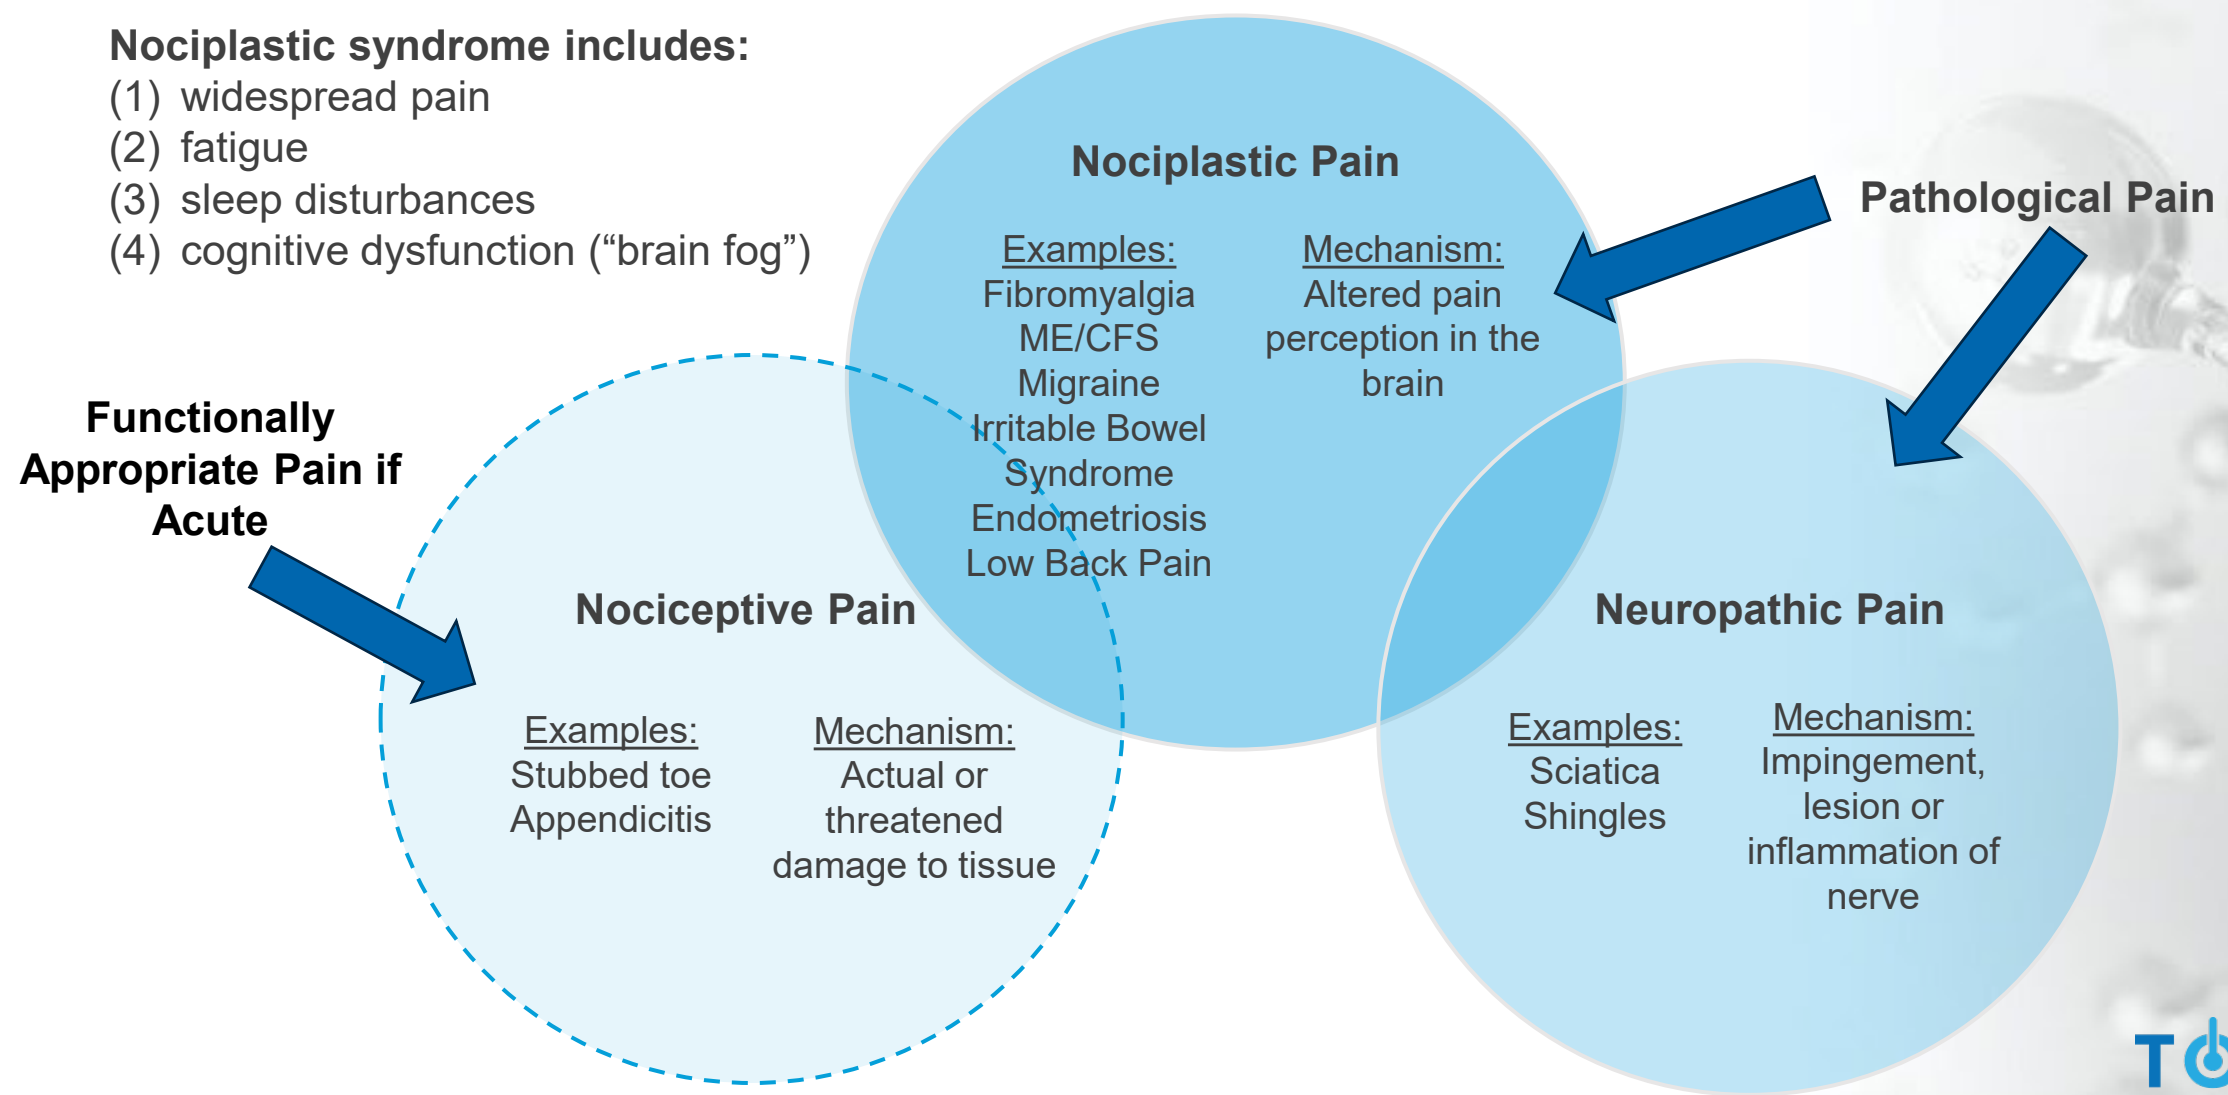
Nociplastic syndrome includes:
(1) widespread pain
(2) fatigue
(3) sleep disturbances
(4) cognitive dysfunction ("brain fog")

Nociplastic Pain

Examples:
Fibromyalgia
ME/CFS
Migraine
Irritable Bowel Syndrome
Endometriosis
Low Back Pain

Mechanism:
Altered pain perception in the brain

Pathological Pain

Functionally Appropriate Pain if Acute

Nociceptive Pain

Examples:
Stubbed toe
Appendicitis

Mechanism:
Actual or threatened damage to tissue

Neuropathic Pain

Examples:
Sciatica
Shingles

Mechanism:
Impingement, lesion or inflammation of nerve

T